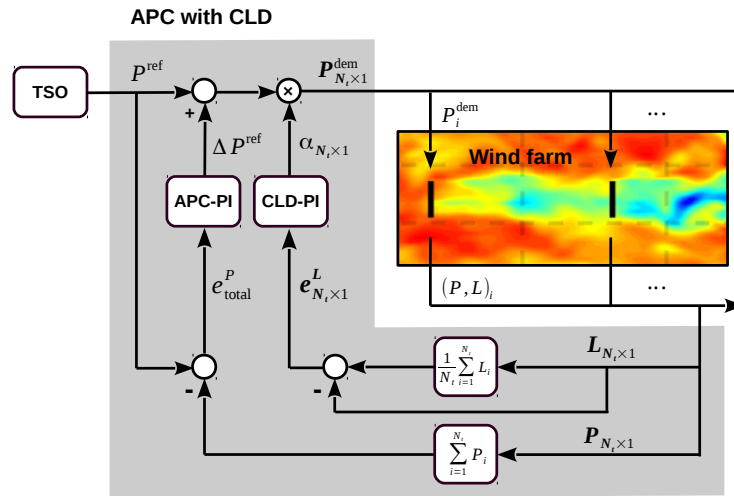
APC with CLD

TSO

$P^{\text{ref}}$

+

$\boldsymbol{P}^{\text{dem}}_{\boldsymbol{N_t}\times 1}$

$\Delta P^{\text{ref}}$

$\alpha_{\boldsymbol{N_t}\times 1}$

$P_i^{\text{dem}}$

...

Wind farm

APC-PI

CLD-PI

$e^{P}_{\text{total}}$

$\boldsymbol{e}^{\boldsymbol{L}}_{\boldsymbol{N_t}\times 1}$

$(P, L)_i$

...

$\frac{1}{N_t}\sum_{i=1}^{N_t} L_i$

$\boldsymbol{L}_{\boldsymbol{N_t}\times 1}$

-

-

$\sum_{i=1}^{N_t} P_i$

$\boldsymbol{P}_{\boldsymbol{N_t}\times 1}$